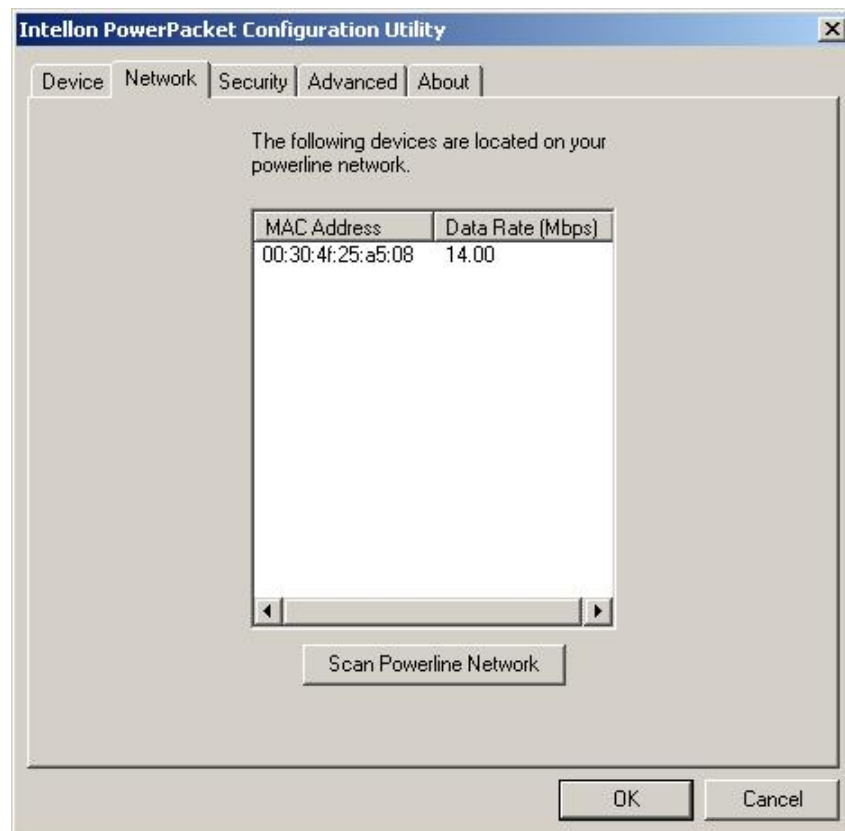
Intellon PowerPacket Configuration Utility

Device | Network | Security | Advanced | About

The following devices are located on your powerline network.

| MAC Address | Data Rate (Mbps) |
|---|---|
| 00:30:4f:25:a5:08 | 14.00 |

Scan Powerline Network

OK

Cancel